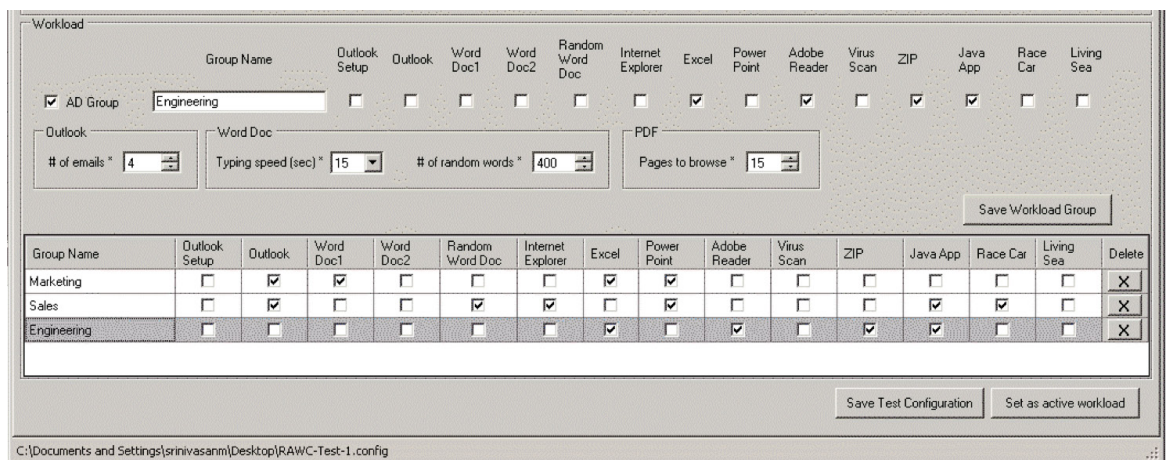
Workload

Group Name | Outlook Setup | Outlook | Word Doc1 | Word Doc2 | Random Word Doc | Internet Explorer | Excel | Power Point | Adobe Reader | Virus Scan | ZIP | Java App | Race Car | Living Sea

☑ AD Group Engineering ☐ ☐ ☐ ☐ ☐ ☐ ☑ ☐ ☑ ☐ ☑ ☑ ☐ ☐

Outlook
# of emails * 4

Word Doc
Typing speed (sec) * 15
# of random words * 400

PDF
Pages to browse * 15

Save Workload Group

| Group Name | Outlook Setup | Outlook | Word Doc1 | Word Doc2 | Random Word Doc | Internet Explorer | Excel | Power Point | Adobe Reader | Virus Scan | ZIP | Java App | Race Car | Living Sea | Delete |
|---|---|---|---|---|---|---|---|---|---|---|---|---|---|---|---|
| Marketing | ☐ | ☑ | ☑ | ☐ | ☐ | ☐ | ☑ | ☑ | ☐ | ☐ | ☐ | ☐ | ☐ | ☐ | X |
| Sales | ☐ | ☑ | ☐ | ☐ | ☑ | ☑ | ☐ | ☑ | ☐ | ☐ | ☐ | ☑ | ☑ | ☐ | X |
| Engineering | ☐ | ☐ | ☐ | ☐ | ☐ | ☐ | ☑ | ☐ | ☑ | ☐ | ☑ | ☑ | ☐ | ☐ | X |

Save Test Configuration
Set as active workload

C:\Documents and Settings\srinivasanm\Desktop\RAWC-Test-1.config